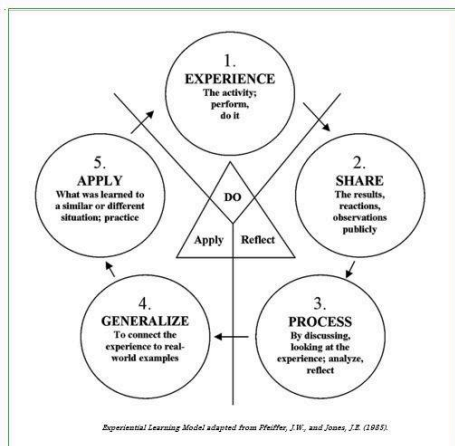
1.
EXPERIENCE
The activity; perform, do it

2.
SHARE
The results, reactions, observations publicly

3.
PROCESS
By discussing, looking at the experience; analyze, reflect

4.
GENERALIZE
To connect the experience to real-world examples

5.
APPLY
What was learned to a similar or different situation; practice

DO

Apply

Reflect

Experiential Learning Model adapted from Pfeiffer, J.W., and Jones, J.E. (1985).